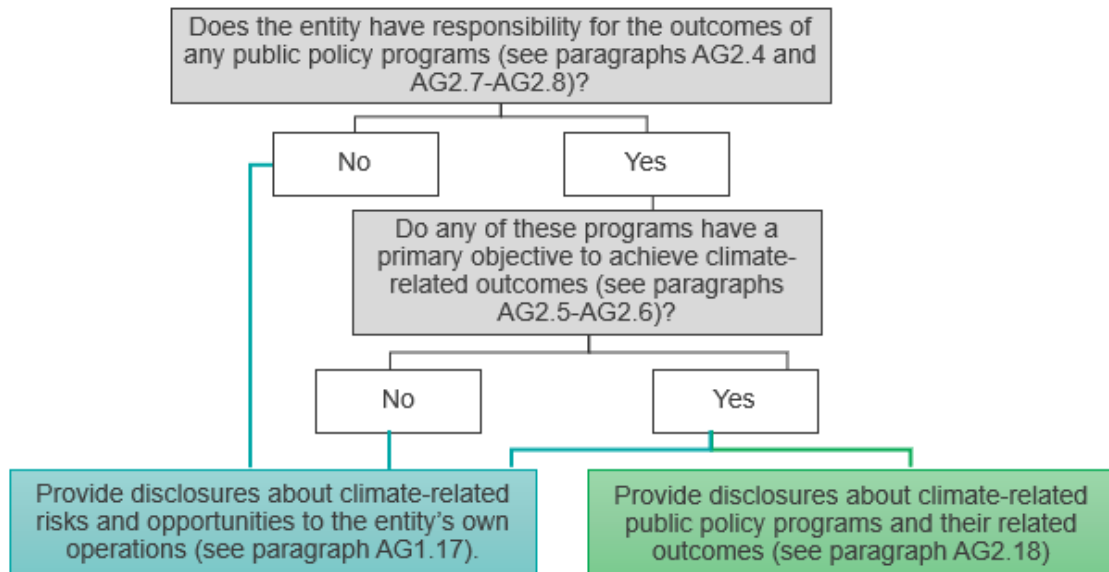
Does the entity have responsibility for the outcomes of any public policy programs (see paragraphs AG2.4 and AG2.7-AG2.8)?

No

Yes

Do any of these programs have a primary objective to achieve climate-related outcomes (see paragraphs AG2.5-AG2.6)?

No

Yes

Provide disclosures about climate-related risks and opportunities to the entity's own operations (see paragraph AG1.17).

Provide disclosures about climate-related public policy programs and their related outcomes (see paragraph AG2.18)